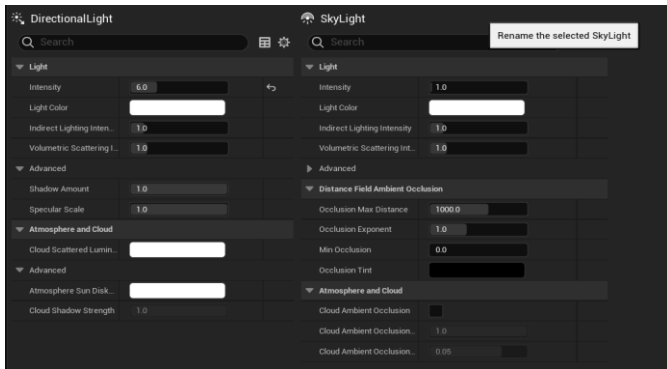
DirectionalLight

Search

Light

Intensity 6.0

Light Color

Indirect Lighting Inten... 1.0

Volumetric Scattering I... 1.0

Advanced

Shadow Amount 1.0

Specular Scale 1.0

Atmosphere and Cloud

Cloud Scattered Lumin...

Advanced

Atmosphere Sun Disk...

Cloud Shadow Strength 1.0

SkyLight

Rename the selected SkyLight

Search

Light

Intensity 1.0

Light Color

Indirect Lighting Intensity 1.0

Volumetric Scattering Int... 1.0

Advanced

Distance Field Ambient Occlusion

Occlusion Max Distance 1000.0

Occlusion Exponent 1.0

Min Occlusion 0.0

Occlusion Tint

Atmosphere and Cloud

Cloud Ambient Occlusion

Cloud Ambient Occlusion... 1.0

Cloud Ambient Occlusion... 0.05